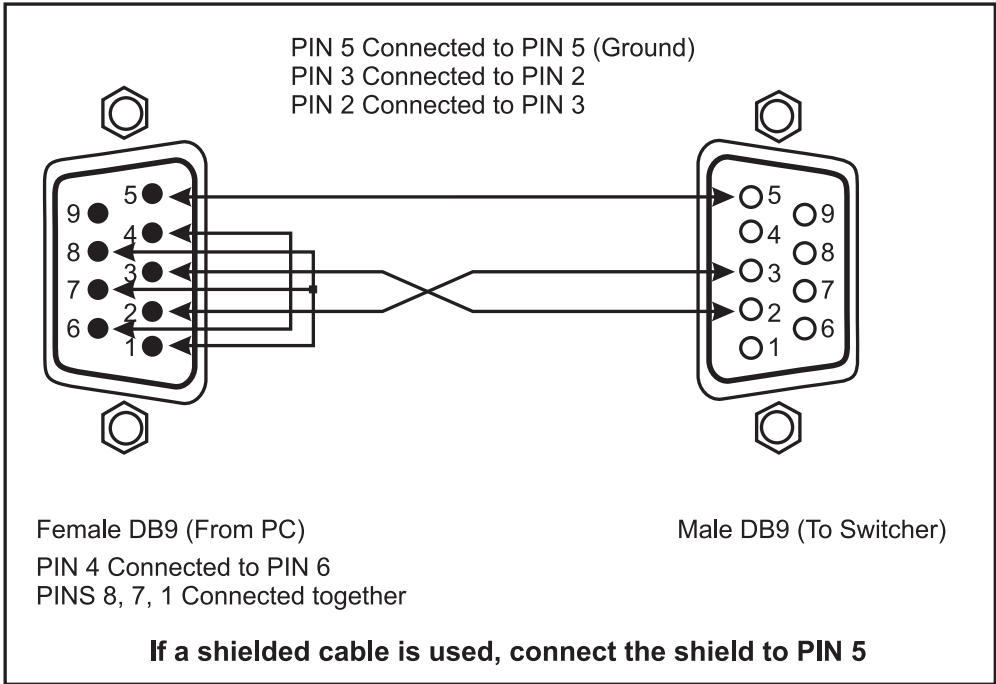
PIN 5 Connected to PIN 5 (Ground)
PIN 3 Connected to PIN 2
PIN 2 Connected to PIN 3

5
9
4
8
3
7
2
6
1

5
9
4
8
3
7
2
6
1

Female DB9 (From PC)

Male DB9 (To Switcher)

PIN 4 Connected to PIN 6
PINS 8, 7, 1 Connected together

If a shielded cable is used, connect the shield to PIN 5